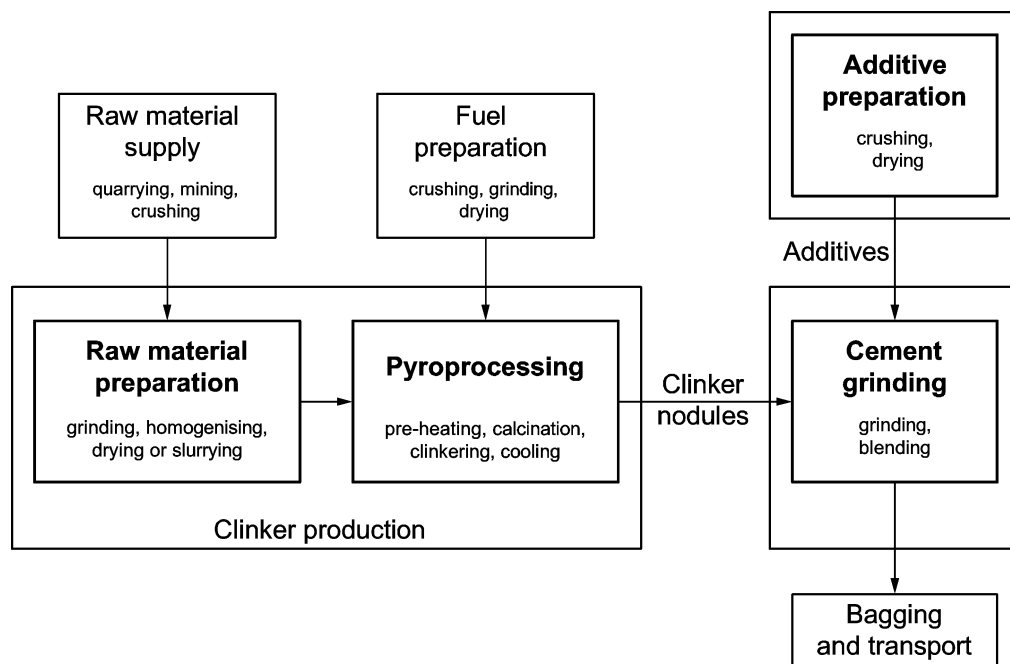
Raw material supply
quarrying, mining, crushing

Fuel preparation
crushing, grinding, drying

Additive preparation
crushing, drying

Additives

Raw material preparation
grinding, homogenising, drying or slurrying

Pyroprocessing
pre-heating, calcination, clinkering, cooling

Clinker nodules

Cement grinding
grinding, blending

Clinker production

Bagging and transport